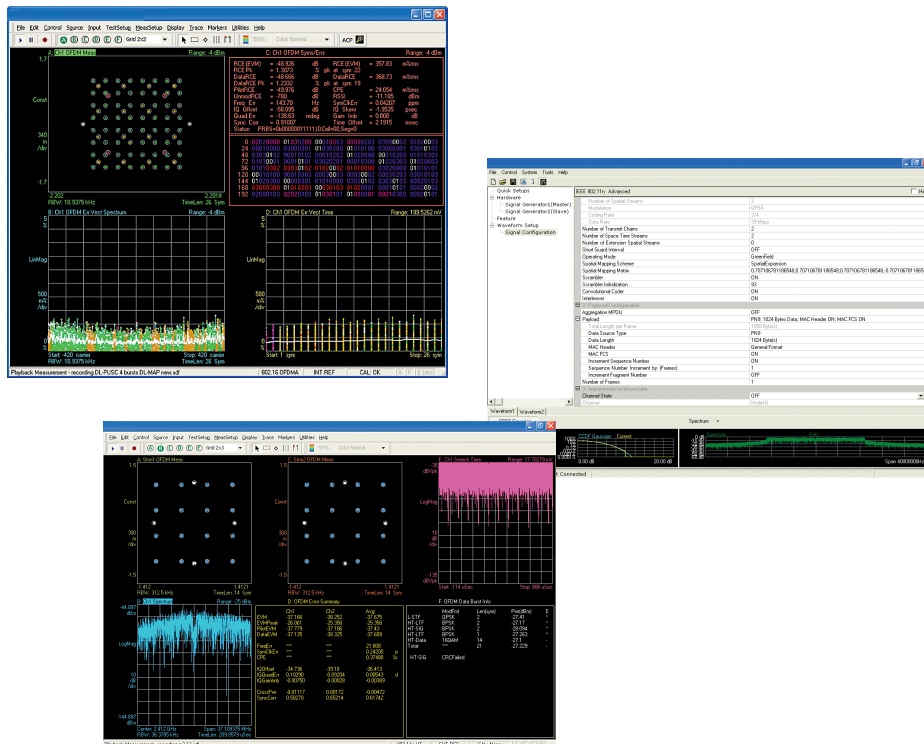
File Edit Control Source Input TestSetup MeasSetup Display Trace Markers Utilities Help

Grid 2x2

Color Normal

ACP

A: Ch1 OFDM Meas

Range: 4 dBm

1.7

Const

340 m /div

-1.7

-2.202

2.2018

RBW: 10.9375 kHz

TimeLen: 26 Sym

C: Ch1 OFDM Syms/Errs

Range: 4 dBm

| RCE (EVM) | = -48.925 | dB | RCE (EVM) | = 357.83 | mVrms |
|---|---|---|---|---|---|
| RCE Pk | = 1.3073 | % | pk at sym 22 | | |
| DataRCE | = -48.666 | dB | DataRCE | = 368.73 | mVrms |
| DataRCE Pk | = 1.2332 | % | pk at sym 19 | | |
| PilotRCE | = -49.976 | dB | CPE | = 24.054 | mVrms |
| UnmodRCE | = -760. | dB | RSSI | = -11.185 | dBm |
| Freq Err | = 143.70 | Hz | SymClkErr | = 0.04207 | ppm |
| IQ Offset | = -56.095 | dB | IQ Skew | = -1.3535 | psec |
| Quad Err | = 138.63 | mdeg | Gain Imb | = 0.008 | dB |
| Sync Corr | = 0.91007 | | Time Offset | = 2.1915 | msec |

Status: PRBS=0x000000011111 DCell=00 Seg=0

B: Ch1 OFDM Err Vect Spectrum

Range: 4 dBm

5 %

LinMag

500 m% /div

0 %

Start: -420 carrier

Stop: 420 carrier

RBW: 10.9375 kHz

TimeLen: 26 Sym

D: Ch1 OFDM Err Vect Time

Range: 199.5262 mV

5 %

LinMag

500 m% /div

0 %

Start: 1 sym

Stop: 26 sym

Playback Measurement - recording DL-PUSC 4 bursts DL-MAP new.sdf

802.16 OFDMA

INT REF

CAL: OK

File Control System Tools Help

Quick Setups

Hardware

Signal Generator1(Master)

Signal Generator2(Slave)

Feature

Waveforms Setup

Signal Configuration

IEEE 802.11n Advanced

| | |
|---|---|
| Number of Spatial Streams | 2 |
| Modulation | QPSK |
| Coding Rate | 3/4 |
| Data Rate | 39 Mbps |
| Number of Transmit Chains | 2 |
| Number of Space Time Streams | 2 |
| Number of Extension Spatial Streams | 0 |
| Short Guard Interval | OFF |
| Operating Mode | GreenField |
| Spatial Mapping Scheme | SpatialExpansion |
| Spatial Mapping Matrix | 0.707106781186548,0.707106781186548;0.707106781186548;0.7071067811865 |
| Scrambler | ON |
| Scrambler Initialization | 93 |
| Convolutional Coder | ON |
| Interleaver | ON |
| Aggregation MPDU | OFF |
| Payload | PN9; 1024 Bytes Data; MAC Header ON; MAC FCS ON |
| Total Length per Frame | 1050 Byte(s) |
| Data Source Type | PN9 |
| Data Length | 1024 Byte(s) |
| MAC Header | General Format |
| MAC FCS | ON |
| Increment Sequence Number | ON |
| Sequence Number Increment by (Frame) | 1 |
| Increment Fragment Number | OFF |
| Number of Frames | 1 |
| Channel State | OFF |
| Channel | Model B |

Waveform1 Waveform2

Spectrum

CCDF Gaussian Current

0.00 dB

20.00 dB

Span 40000000Hz

Connected

File Edit Control Source Input TestSetup MeasSetup Display Trace Markers Utilities Help

Grid 2x3

Color Normal

A: Stre1 OFDM Meas

1.5

Const

300 m /div

-1.5

-1.412

1.4121

RBW: 312.5 kHz

TimeLen: 14 Sym

B: Stre2 OFDM Meas

-1.412

1.4121

RBW: 312.5 kHz

TimeLen: 14 Sym

E: Ch1 Search Time

Range: 17.78279 mV

-35 dBVpk

LogMag

10 dB /div

-135 dBVpk

Start: -114 uSec

Stop: 386 uSec

C: Ch1 Spectrum

-14.657 dBm

LogMag

10 dB /div

-144.657 dBm

Center: 2.412 GHz

RBW: 36.3795 kHz

Span: 31.109375 MHz

TimeLen: 289.9970 uSec

D: OFDM Error Summary

| | Ch1 | Ch2 | Avg | |
|---|---|---|---|---|
| EVM | -37.188 | -38.252 | -37.679 | |
| EVMPeak | -36.061 | -35.258 | -35.268 | |
| PilotEVM | -37.779 | -37.106 | -37.43 | |
| DataEVM | -37.125 | -38.325 | -37.689 | |
| FreqErr | | | 21.606 | |
| SymClkErr | | | -12.4308 | p |
| CPE | | | 0.37468 | % |
| IQOffset | -34.736 | -39.18 | -36.413 | |
| IQQuadErr | 0.10290 | -0.09394 | 0.00543 | d |
| IQGainImb | -0.00790 | -0.00628 | -0.00389 | |
| CrossPwr | -0.01117 | 0.00172 | -0.00472 | |
| SyncCorr | 0.56270 | 0.65214 | 0.61742 | |

F: OFDM Data Burst Info

| | ModFmt | Len(syms) | Pwr(dBm) | E |
|---|---|---|---|---|
| L-STF | QPSK | 2 | -27.41 | - |
| L-LTF | BPSK | 2 | -27.17 | - |
| HT-SIG | BPSK | 2 | -28.894 | - |
| HT-STF | BPSK | 1 | -27.363 | - |
| HT-LTF | BPSK | 1 | -27.31 | - |
| HT-Data | 16QAM | 14 | -27.1 | - |
| Total | --- | 21 | -27.226 | - |

HT-SIG CRCFailed